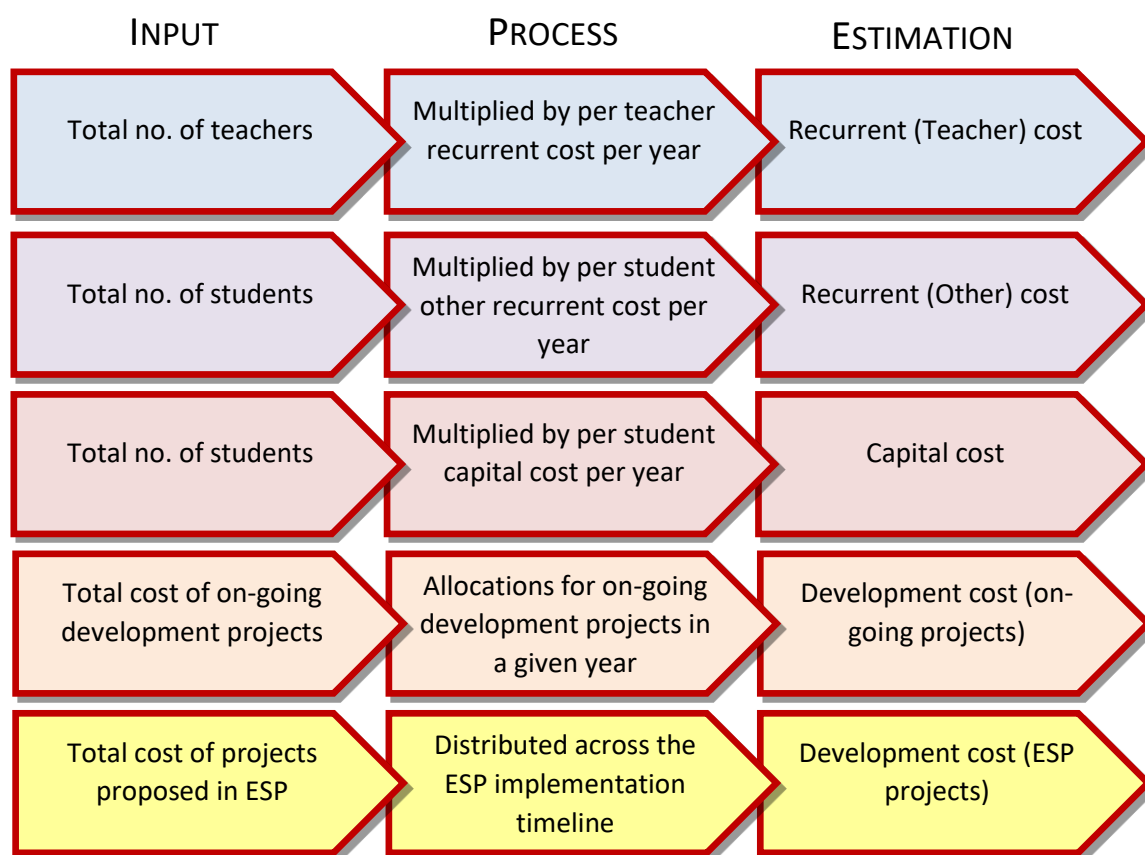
| INPUT | PROCESS | ESTIMATION |
|---|---|---|
| Total no. of teachers | Multiplied by per teacher recurrent cost per year | Recurrent (Teacher) cost |
| Total no. of students | Multiplied by per student other recurrent cost per year | Recurrent (Other) cost |
| Total no. of students | Multiplied by per student capital cost per year | Capital cost |
| Total cost of on-going development projects | Allocations for on-going development projects in a given year | Development cost (on-going projects) |
| Total cost of projects proposed in ESP | Distributed across the ESP implementation timeline | Development cost (ESP projects) |